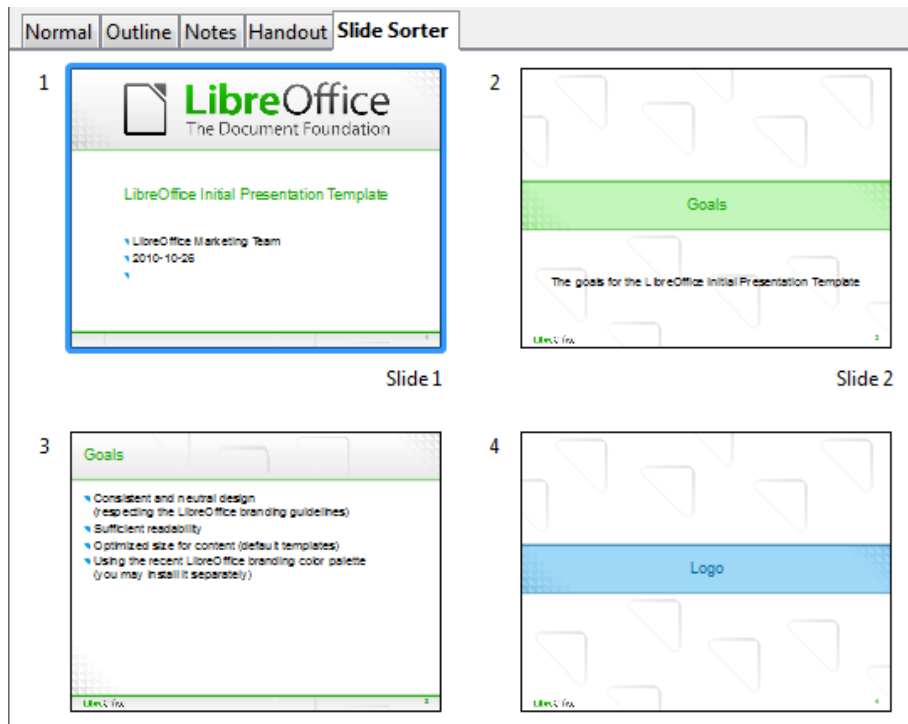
Normal Outline Notes Handout Slide Sorter

1

LibreOffice
The Document Foundation

LibreOffice Initial Presentation Template

LibreOffice Marketing Team
2010-10-26

Slide 1

2

Goals

The goals for the LibreOffice Initial Presentation Template

LibreOffice

Slide 2

3

Goals

Consistent and neutral design (respecting the LibreOffice branding guidelines)
Sufficient readability
Optimized size for content (default templates)
Using the recent LibreOffice branding color palette (you may install it separately)

LibreOffice

4

Logo

LibreOffice